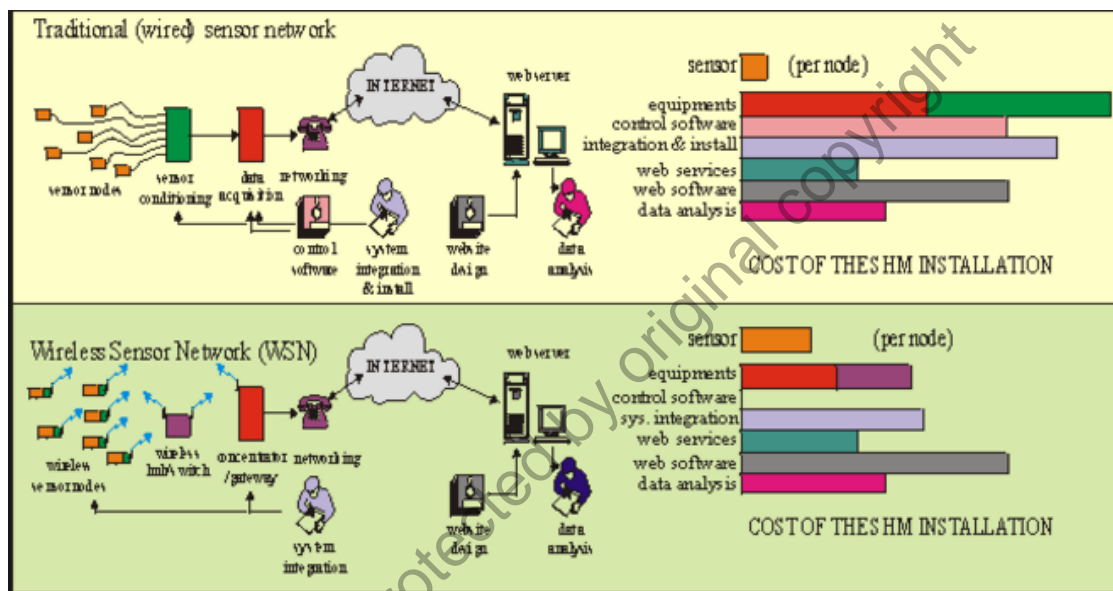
Traditional (wired) sensor network

INTERNET

web server

sensor (per node)

equipments
control software
integration & install
web services
web software
data analysis

sensor nodes
sensor conditioning
data acquisition
networking
control software
system integration & install
website design
data analysis

COST OF THE SHM INSTALLATION

Wireless Sensor Network (WSN)

INTERNET

web server

sensor (per node)

equipments
control software
sys. integration
web services
web software
data analysis

wireless sensor nodes
wireless hub/switch
concentrator /gateway
networking
system integration
website design
data analysis

COST OF THE SHM INSTALLATION

protected by original copyright